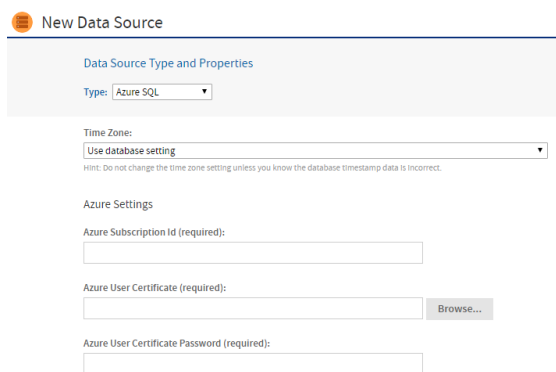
New Data Source

Data Source Type and Properties

Type: Azure SQL

Time Zone:

Use database setting

Hint: Do not change the time zone setting unless you know the database timestamp data is incorrect.

Azure Settings

Azure Subscription Id (required):

Azure User Certificate (required):

Browse...

Azure User Certificate Password (required):